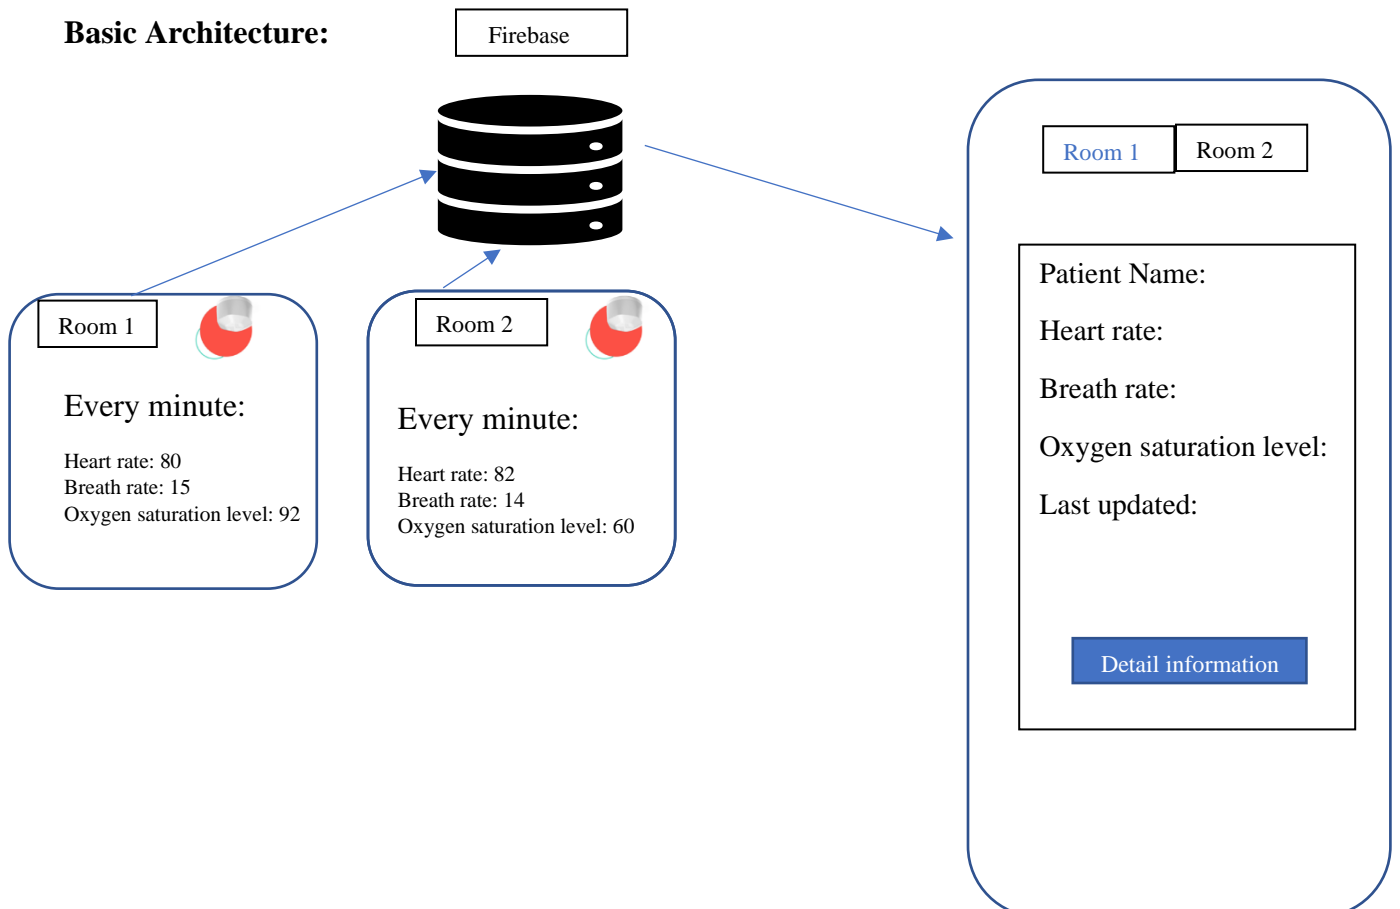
Basic Architecture:

Firebase

Room 1

Every minute:

Heart rate: 80
Breath rate: 15
Oxygen saturation level: 92

Room 2

Every minute:

Heart rate: 82
Breath rate: 14
Oxygen saturation level: 60

Room 1 Room 2

Patient Name:

Heart rate:

Breath rate:

Oxygen saturation level:

Last updated:

Detail information